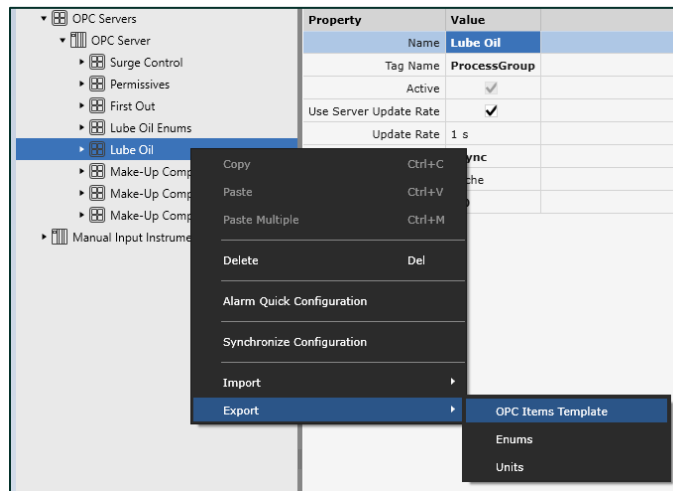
OPC Servers
OPC Server
Surge Control
Permissives
First Out
Lube Oil Enums
Lube Oil
Make-Up Comp
Make-Up Comp
Make-Up Comp
Manual Input Instrume

| Property | Value |
|---|---|
| Name | Lube Oil |
| Tag Name | ProcessGroup |
| Active | ✓ |
| Use Server Update Rate | ✓ |
| Update Rate | 1 s |
| | ync |
| | che |
| | 0 |

Copy Ctrl+C
Paste Ctrl+V
Paste Multiple Ctrl+M
Delete Del
Alarm Quick Configuration
Synchronize Configuration
Import
Export
OPC Items Template
Enums
Units